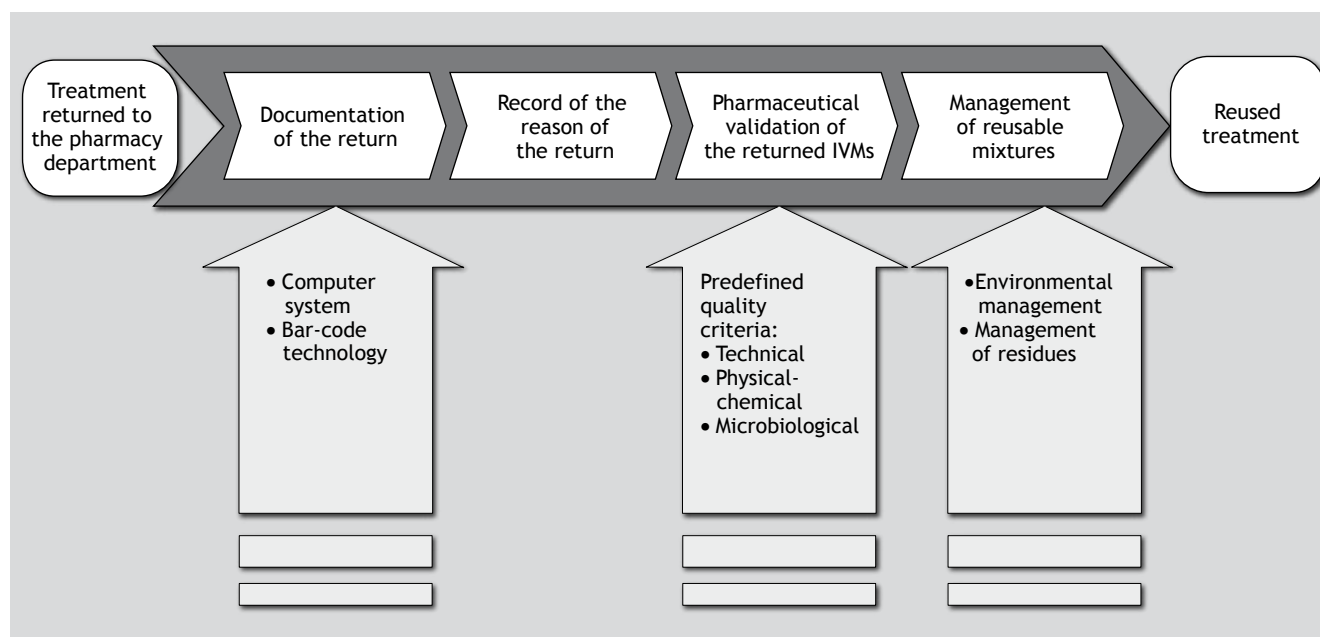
Treatment returned to the pharmacy department

Documentation of the return

Record of the reason of the return

Pharmaceutical validation of the returned IVMs

Management of reusable mixtures

Reused treatment

• Computer system
• Bar-code technology

Predefined quality criteria:
• Technical
• Physical-chemical
• Microbiological

• Environmental management
• Management of residues